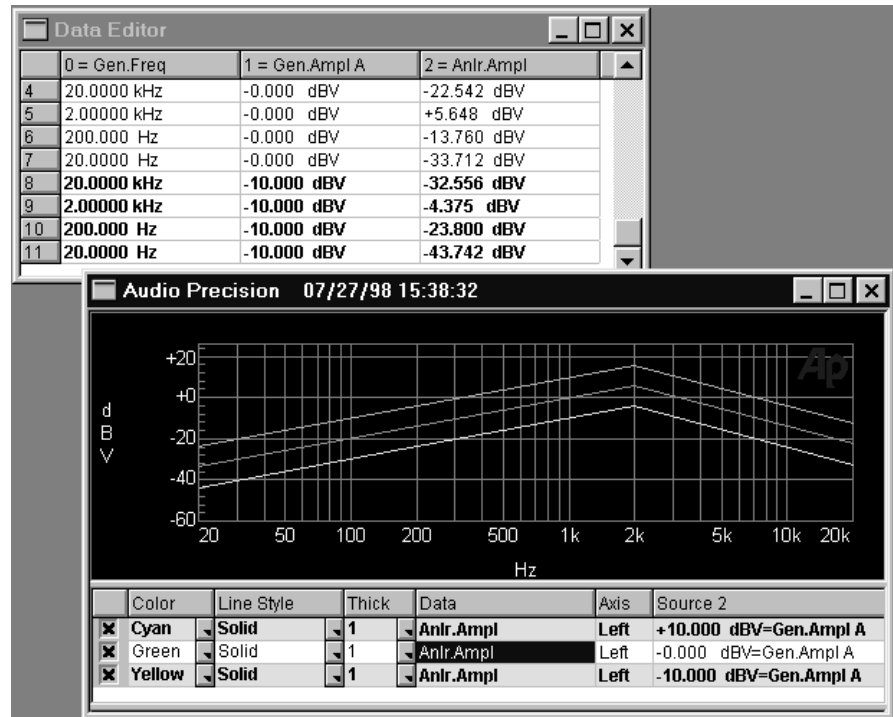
Data Editor

| | 0 = Gen.Freq | 1 = Gen.Ampl A | 2 = Anlr.Ampl |
|---|---|---|---|
| 4 | 20.0000 kHz | -0.000 dBV | -22.542 dBV |
| 5 | 2.00000 kHz | -0.000 dBV | +5.648 dBV |
| 6 | 200.000 Hz | -0.000 dBV | -13.760 dBV |
| 7 | 20.0000 Hz | -0.000 dBV | -33.712 dBV |
| 8 | **20.0000 kHz** | **-10.000 dBV** | **-32.556 dBV** |
| 9 | **2.00000 kHz** | **-10.000 dBV** | **-4.375 dBV** |
| 10 | **200.000 Hz** | **-10.000 dBV** | **-23.800 dBV** |
| 11 | **20.0000 Hz** | **-10.000 dBV** | **-43.742 dBV** |

Audio Precision 07/27/98 15:38:32

Ap

+20
+0
-20
-40
-60
d
B
V
20 50 100 200 500 1k 2k 5k 10k 20k
Hz

| | Color | Line Style | Thick | Data | Axis | Source 2 |
|---|---|---|---|---|---|---|
| ✕ | **Cyan** | **Solid** | **1** | **Anlr.Ampl** | **Left** | **+10.000 dBV=Gen.Ampl A** |
| ✕ | Green | Solid | 1 | Anlr.Ampl | Left | -0.000 dBV=Gen.Ampl A |
| ✕ | **Yellow** | **Solid** | **1** | **Anlr.Ampl** | **Left** | **-10.000 dBV=Gen.Ampl A** |